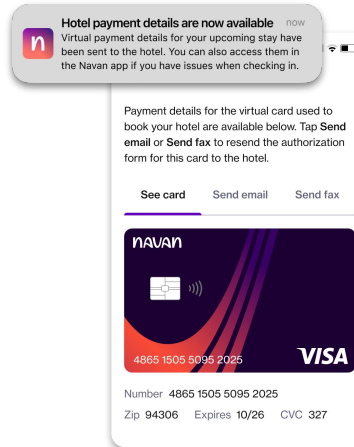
Hotel payment details are now available now
Virtual payment details for your upcoming stay have been sent to the hotel. You can also access them in the Navan app if you have issues when checking in.

Payment details for the virtual card used to book your hotel are available below. Tap **Send email** or **Send fax** to resend the authorization form for this card to the hotel.

See card Send email Send fax

navan

4865 1505 5095 2025 VISA

Number 4865 1505 5095 2025
Zip 94306 Expires 10/26 CVC 327